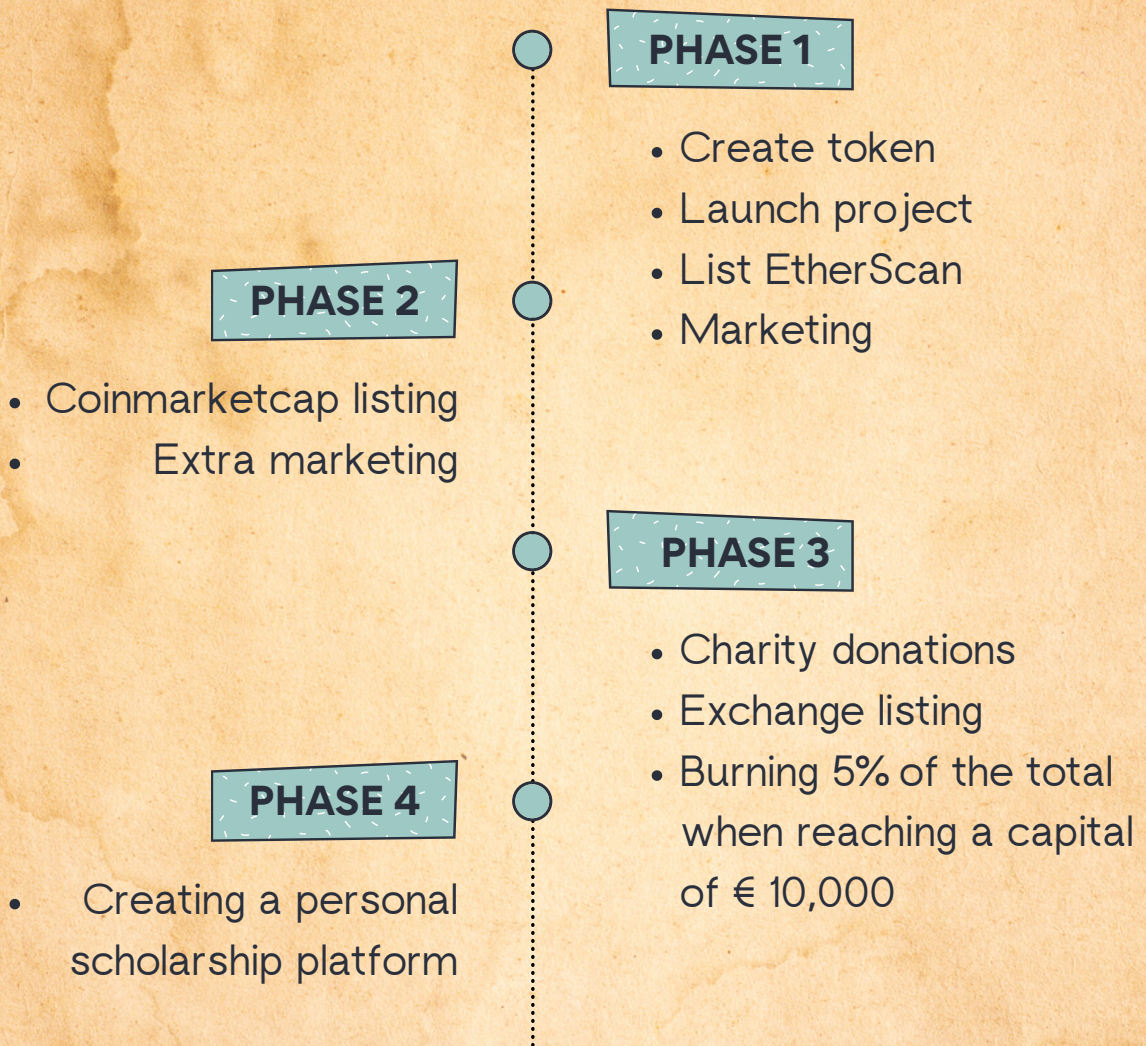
PHASE 1

- Create token
- Launch project
- List EtherScan
- Marketing

PHASE 2

- Coinmarketcap listing
- Extra marketing

PHASE 3

- Charity donations
- Exchange listing
- Burning 5% of the total when reaching a capital of € 10,000

PHASE 4

- Creating a personal scholarship platform